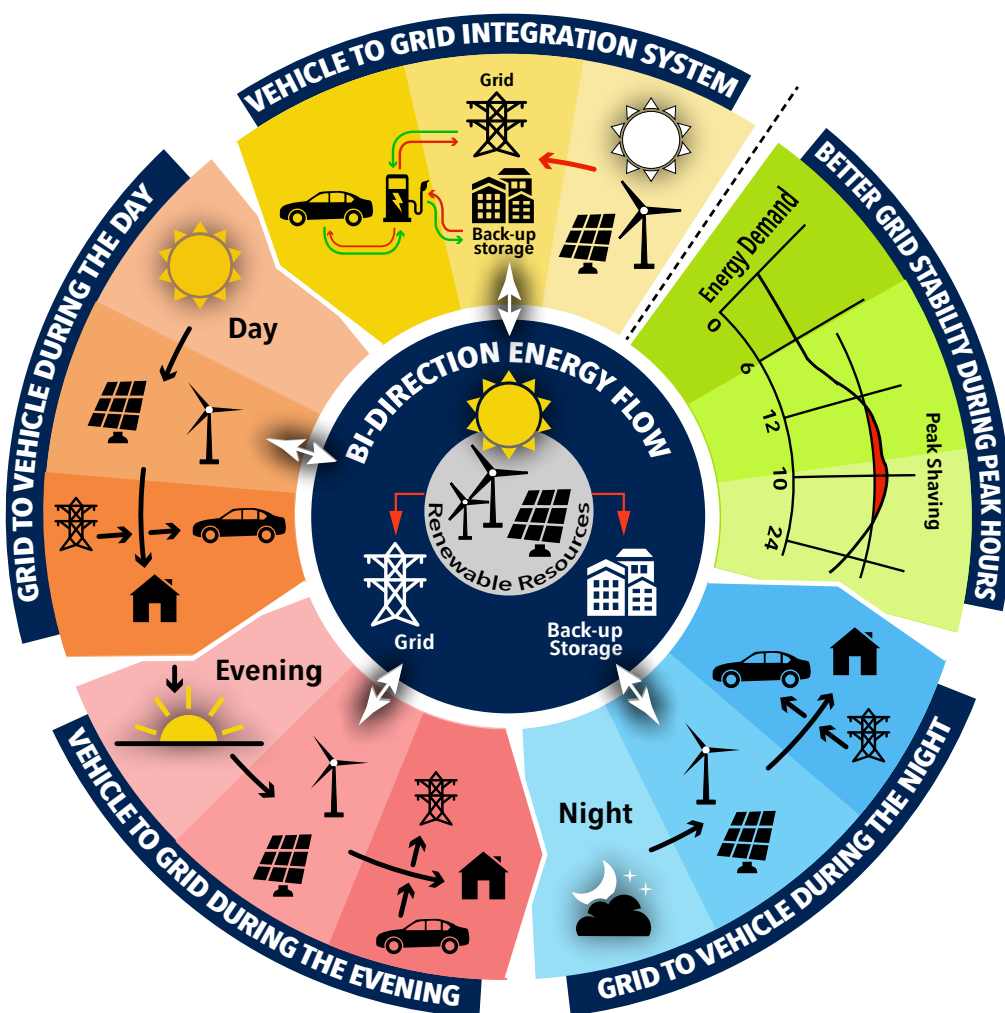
VEHICLE TO GRID INTEGRATION SYSTEM

Grid

Back-up storage

BETTER GRID STABILITY DURING PEAK HOURS

Energy Demand

0

6

12

10

24

Peak Shaving

GRID TO VEHICLE DURING THE DAY

Day

BI-DIRECTION ENERGY FLOW

Renewable Resources

Grid

Back-up Storage

Evening

VEHICLE TO GRID DURING THE EVENING

Night

GRID TO VEHICLE DURING THE NIGHT